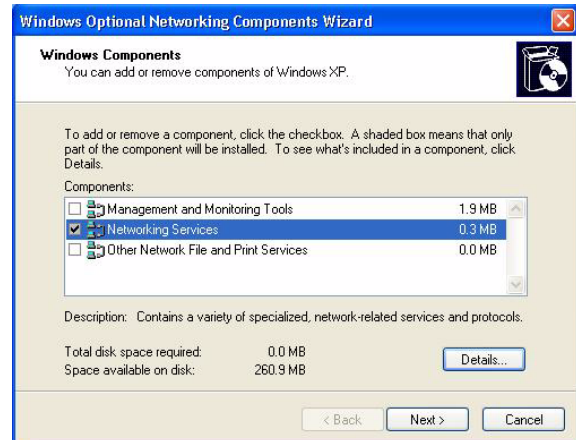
Windows Optional Networking Components Wizard

Windows Components
You can add or remove components of Windows XP.

To add or remove a component, click the checkbox. A shaded box means that only part of the component will be installed. To see what's included in a component, click Details.

Components:

| | | |
|---|---|---|
| ☐ | Management and Monitoring Tools | 1.9 MB |
| ☑ | Networking Services | 0.3 MB |
| ☐ | Other Network File and Print Services | 0.0 MB |

Description: Contains a variety of specialized, network-related services and protocols.

Total disk space required: 0.0 MB
Space available on disk: 260.9 MB

Details...

< Back Next > Cancel